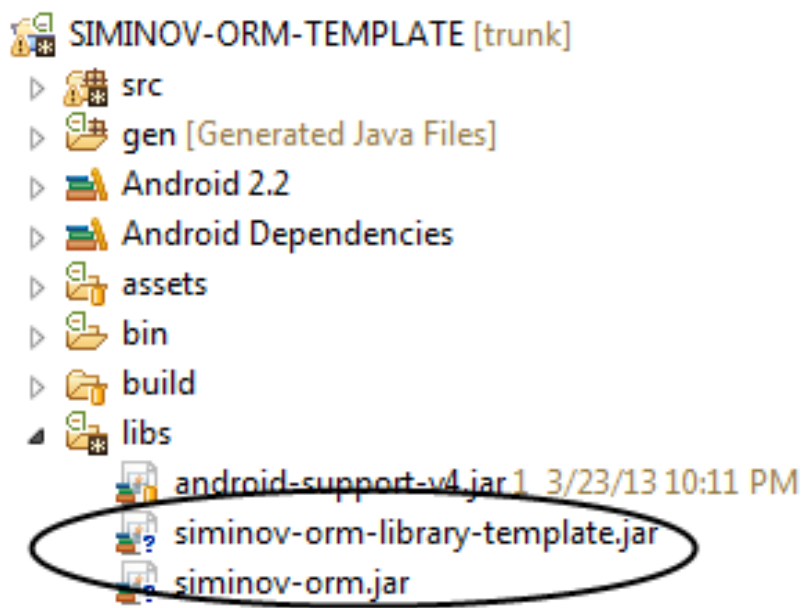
SIMINOV-ORM-TEMPLATE [trunk]
src
gen [Generated Java Files]
Android 2.2
Android Dependencies
assets
bin
build
libs
android-support-v4.jar 1 3/23/13 10:11 PM
siminov-orm-library-template.jar
siminov-orm.jar